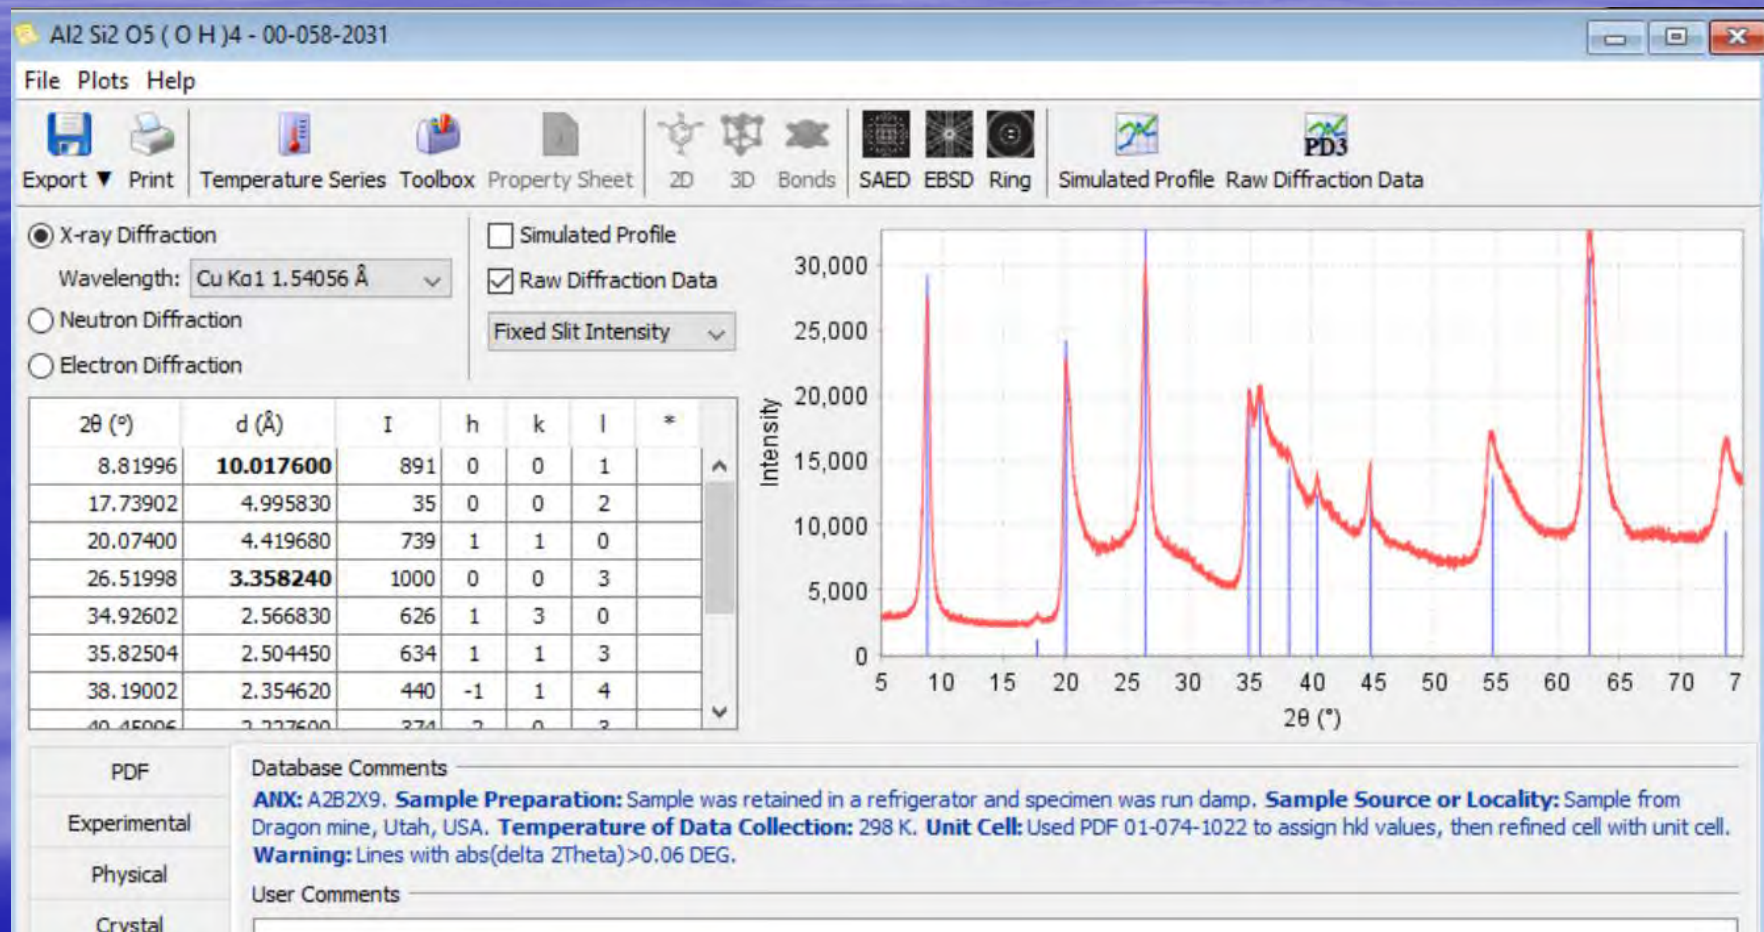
Al2 Si2 O5 ( O H )4 - 00-058-2031

File Plots Help

Export ▼ Print Temperature Series Toolbox Property Sheet 2D 3D Bonds SAED EBSD Ring Simulated Profile PD3 Raw Diffraction Data

X-ray Diffraction
Wavelength: Cu Kα1 1.54056 Å
Neutron Diffraction
Electron Diffraction

Simulated Profile
Raw Diffraction Data
Fixed Slit Intensity

| 2θ (°) | d (Å) | I | h | k | l | * |
|---|---|---|---|---|---|---|
| 8.81996 | 10.017600 | 891 | 0 | 0 | 1 | |
| 17.73902 | 4.995830 | 35 | 0 | 0 | 2 | |
| 20.07400 | 4.419680 | 739 | 1 | 1 | 0 | |
| 26.51998 | 3.358240 | 1000 | 0 | 0 | 3 | |
| 34.92602 | 2.566830 | 626 | 1 | 3 | 0 | |
| 35.82504 | 2.504450 | 634 | 1 | 1 | 3 | |
| 38.19002 | 2.354620 | 440 | -1 | 1 | 4 | |
| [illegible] | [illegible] | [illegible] | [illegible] | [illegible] | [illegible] | |

Intensity
30,000
25,000
20,000
15,000
10,000
5,000
0
5 10 15 20 25 30 35 40 45 50 55 60 65 70 7
2θ (°)

PDF
Experimental
Physical
Crystal

Database Comments
ANX: A2B2X9. Sample Preparation: Sample was retained in a refrigerator and specimen was run damp. Sample Source or Locality: Sample from Dragon mine, Utah, USA. Temperature of Data Collection: 298 K. Unit Cell: Used PDF 01-074-1022 to assign hkl values, then refined cell with unit cell. Warning: Lines with abs(delta 2Theta)>0.06 DEG.

User Comments